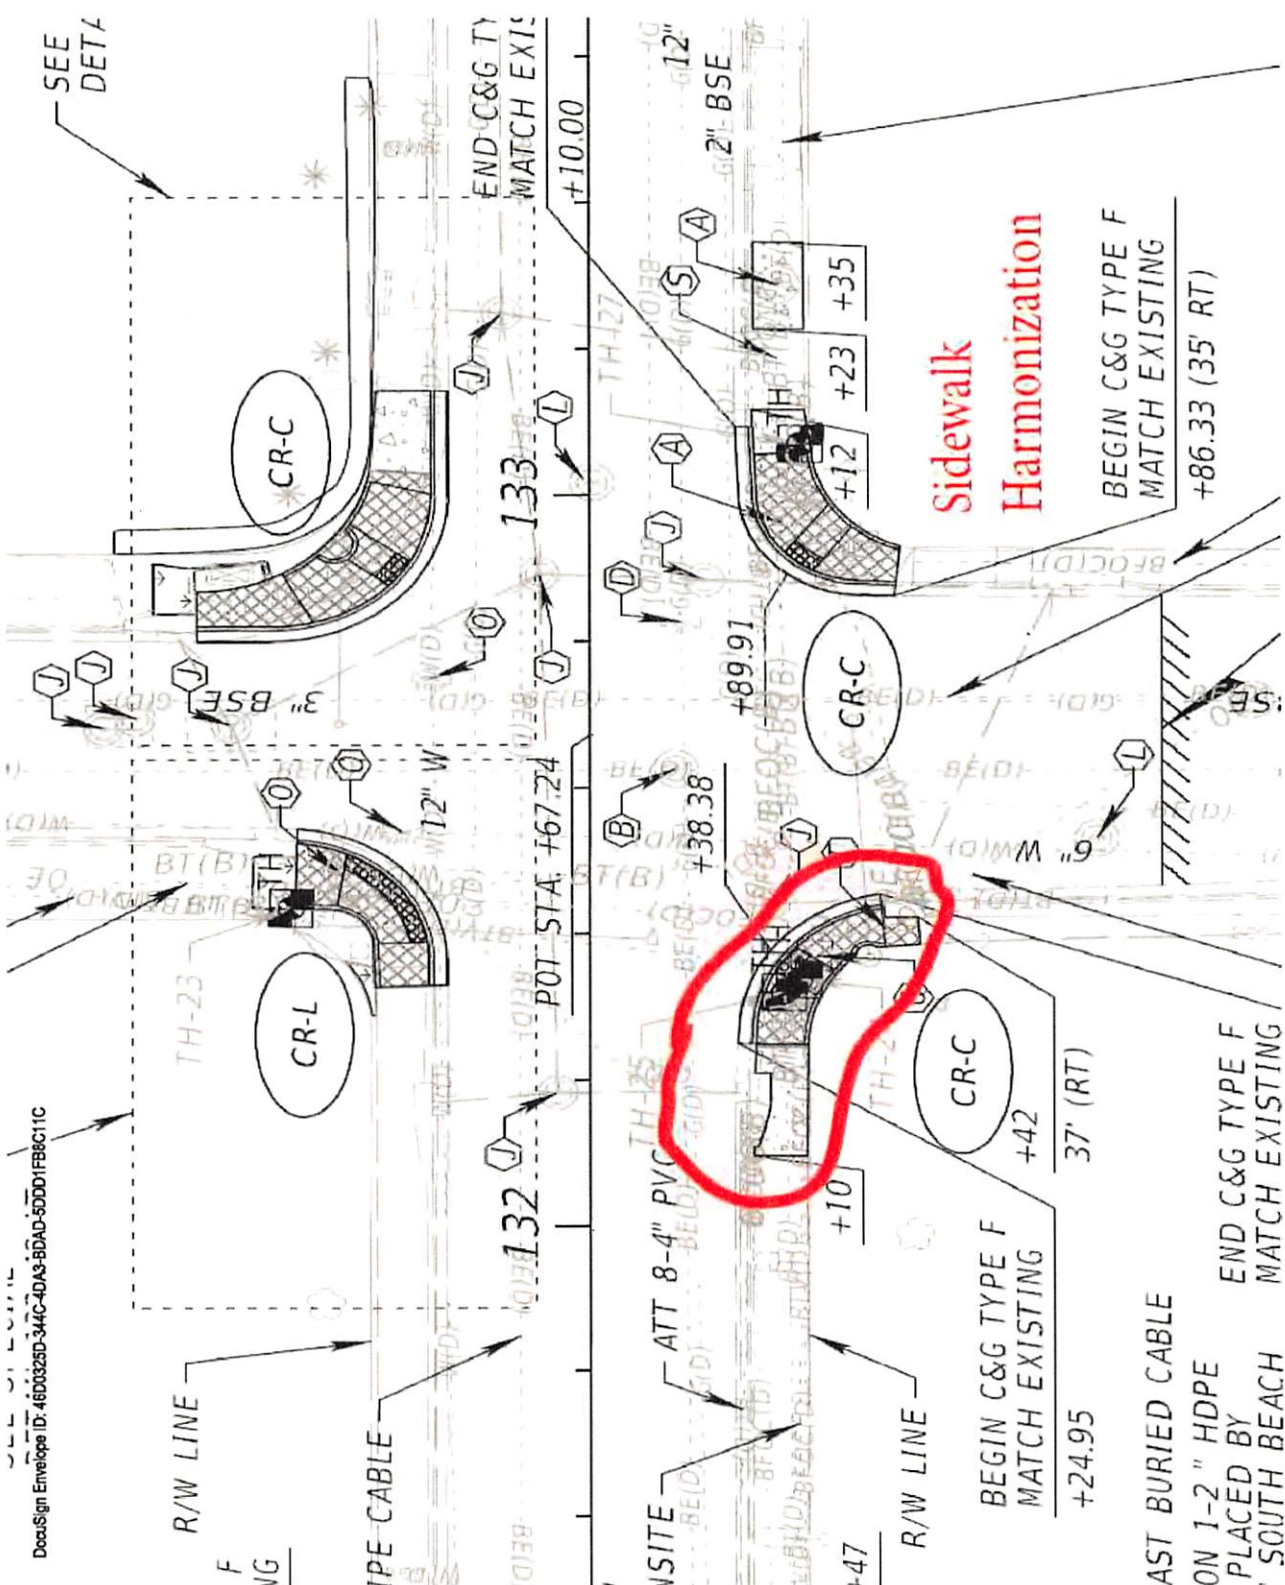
SEE DETA

END C&G TY MATCH EXIS

+10.00

12"

2" BSE

A

S

+35

+23

+12

TH

Sidewalk Harmonization

BEGIN C&G TYPE F MATCH EXISTING

+86.33 (35' RT)

CR-C

J

L

133

O

J

J

J

3" BSE

D

A

J

+89.91

CR-C

BE(D)

O

O

12" W

TH

CR-L

TH-23

POT STA +67.24

B

+38.38

J

L

6" W

CR-C

+42

37' (RT)

TH-25

+10

J

132

ATT 8-4" PVC

BEGIN C&G TYPE F MATCH EXISTING

+24.95

END C&G TYPE F MATCH EXISTING

DocuSign Envelope ID: 46D0325D-344C-4DA3-BDAD-5DD01FB8C11C

R/W LINE

F NG

TPE CABLE

NSITE

+47

R/W LINE

AST BURIED CABLE ON 1-2" HDPE PLACED BY SOUTH BEACH